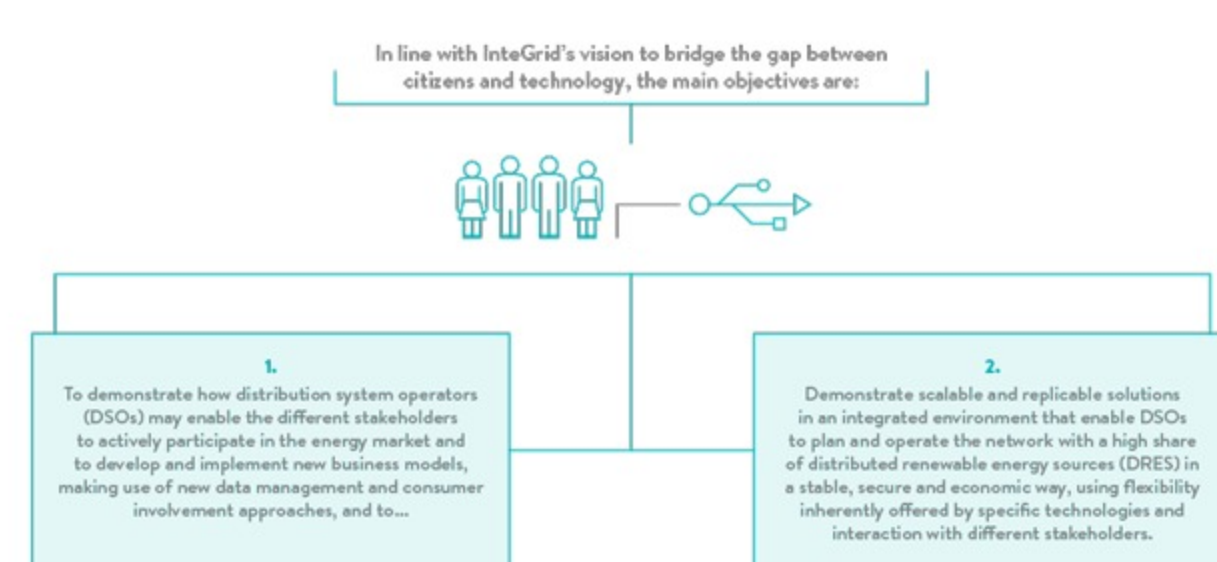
In line with InteGrid's vision to bridge the gap between citizens and technology, the main objectives are:

1.
To demonstrate how distribution system operators (DSOs) may enable the different stakeholders to actively participate in the energy market and to develop and implement new business models, making use of new data management and consumer involvement approaches, and to...

2.
Demonstrate scalable and replicable solutions in an integrated environment that enable DSOs to plan and operate the network with a high share of distributed renewable energy sources (DRES) in a stable, secure and economic way, using flexibility inherently offered by specific technologies and interaction with different stakeholders.